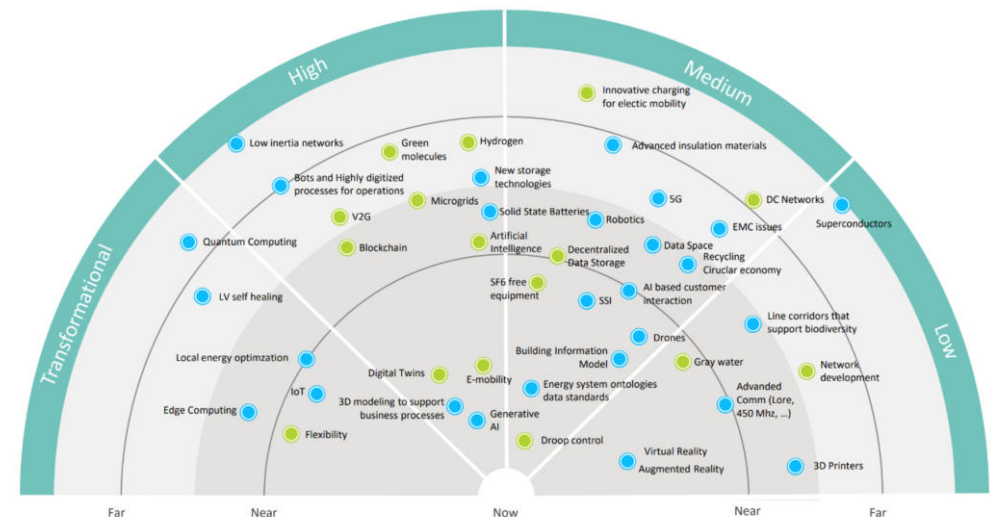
Transformational

High

Medium

Low

Innovative charging for electic mobility

Low inertia networks

Green molecules

Hydrogen

Advanced insulation materials

Bots and Highly digitized processes for operations

New storage technologies

5G

DC Networks

V2G

Microgrids

Solid State Batteries

Robotics

EMC issues

Superconductors

Quantum Computing

Blockchain

Artificial Intelligence

Decentralized Data Storage

Data Space

Recycling Ciruclar economy

LV self healing

SF6 free equipment

SSI

AI based customer interaction

Line corridors that support biodiversity

Drones

Building Information Model

Gray water

Local energy optimzation

Digital Twins

E-mobility

Network development

IoT

3D modeling to support business processes

Energy system ontologies data standards

Advanded Comm (Lore, 450 Mhz, ...)

Edge Computing

Generative AI

Flexibility

Droop control

Virtual Reality

Augmented Reality

3D Printers

Far

Near

Now

Near

Far